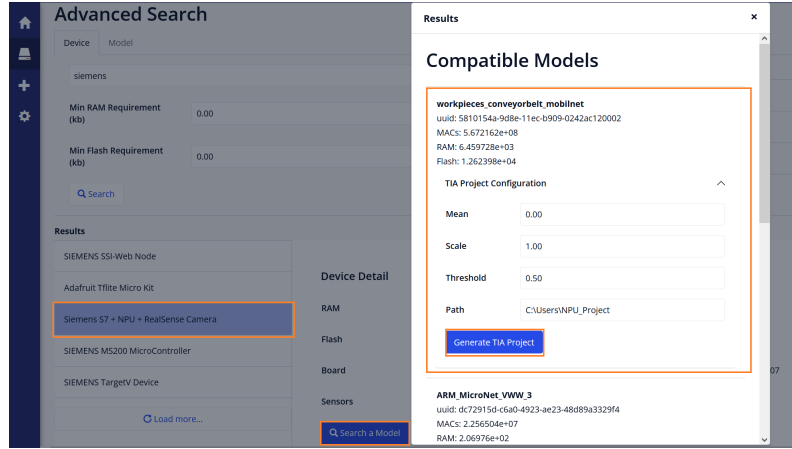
Advanced Search

Device Model

siemens

Min RAM Requirement (kb) 0.00

Min Flash Requirement (kb) 0.00

Search

Results

SIEMENS SSI-Web Node

Adafruit Tflite Micro Kit

Siemens S7 + NPU + RealSense Camera

SIEMENS MS200 MicroController

SIEMENS TargetV Device

Load more...

Device Detail

RAM

Flash

Board

Sensors

Search a Model

07

Results ×

Compatible Models

workpieces_conveyorbelt_mobilnet
uuid: 5810154a-9d8e-11ec-b909-0242ac120002
MACs: 5.672162e+08
RAM: 6.459728e+03
Flash: 1.262398e+04

TIA Project Configuration

| Mean | 0.00 |
|---|---|
| Scale | 1.00 |
| Threshold | 0.50 |
| Path | C:\Users\NPU_Project |

Generate TIA Project

ARM_MicroNet_VWW_3
uuid: dc72915d-c6a0-4923-ae23-48d89a3329f4
MACs: 2.256504e+07
RAM: 2.06976e+02